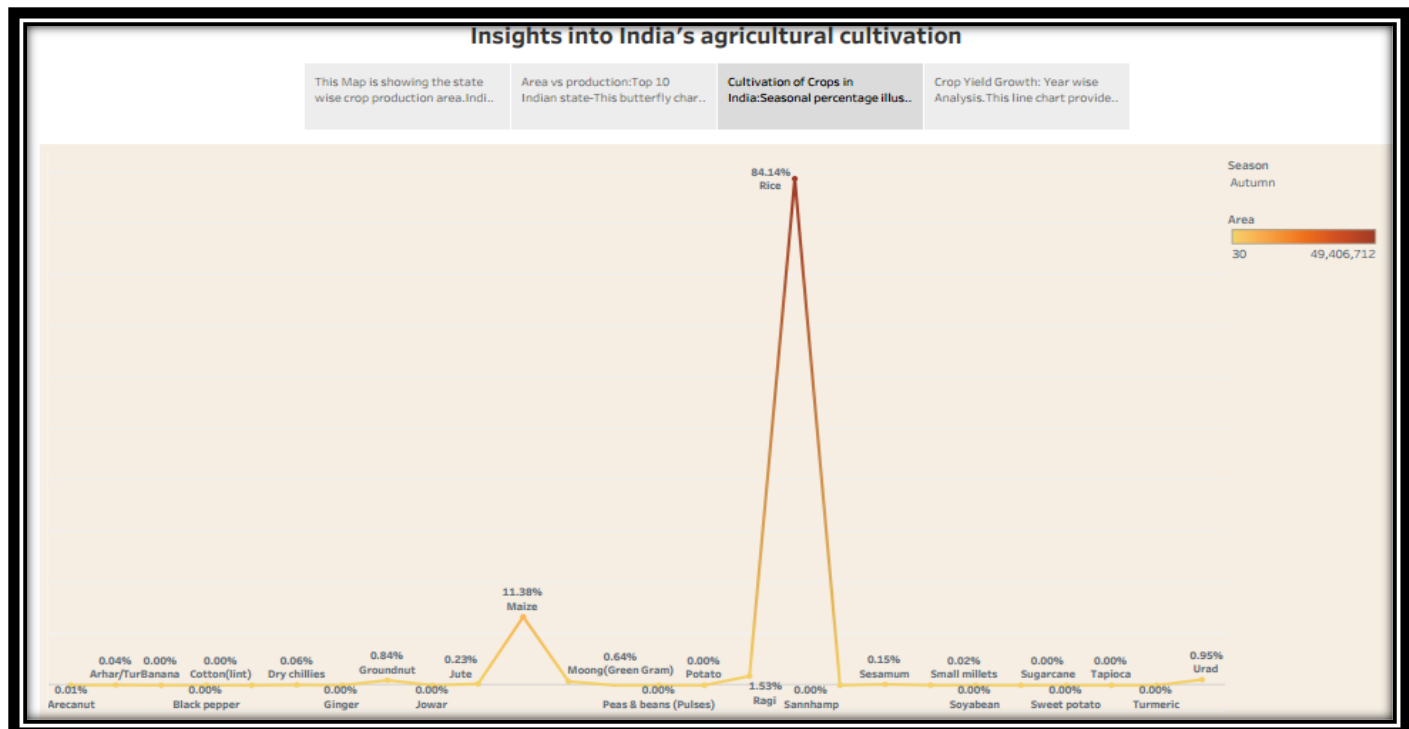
Insights into India's agricultural cultivation

This Map is showing the state wise crop production area.Indi..

Area vs production:Top 10 Indian state-This butterfly char..

Cultivation of Crops in India:Seasonal percentage illus..

Crop Yield Growth: Year wise Analysis.This line chart provide..

Season
Autumn

Area
30
49,406,712

84.14%
Rice

11.38%
Maize

0.04%
Arhar/Tur

0.00%
Banana

0.00%
Cotton(lint)

0.06%
Dry chillies

0.84%
Groundnut

0.23%
Jute

0.64%
Moong(Green Gram)

0.00%
Potato

0.15%
Sesamum

0.02%
Small millets

0.00%
Sugarcane

0.00%
Tapioca

0.95%
Urad

0.01%
Arecanut

0.00%
Black pepper

0.00%
Ginger

0.00%
Jowar

0.00%
Peas & beans (Pulses)

1.53%
Ragi

0.00%
Sannhamp

0.00%
Soyabean

0.00%
Sweet potato

0.00%
Turmeric